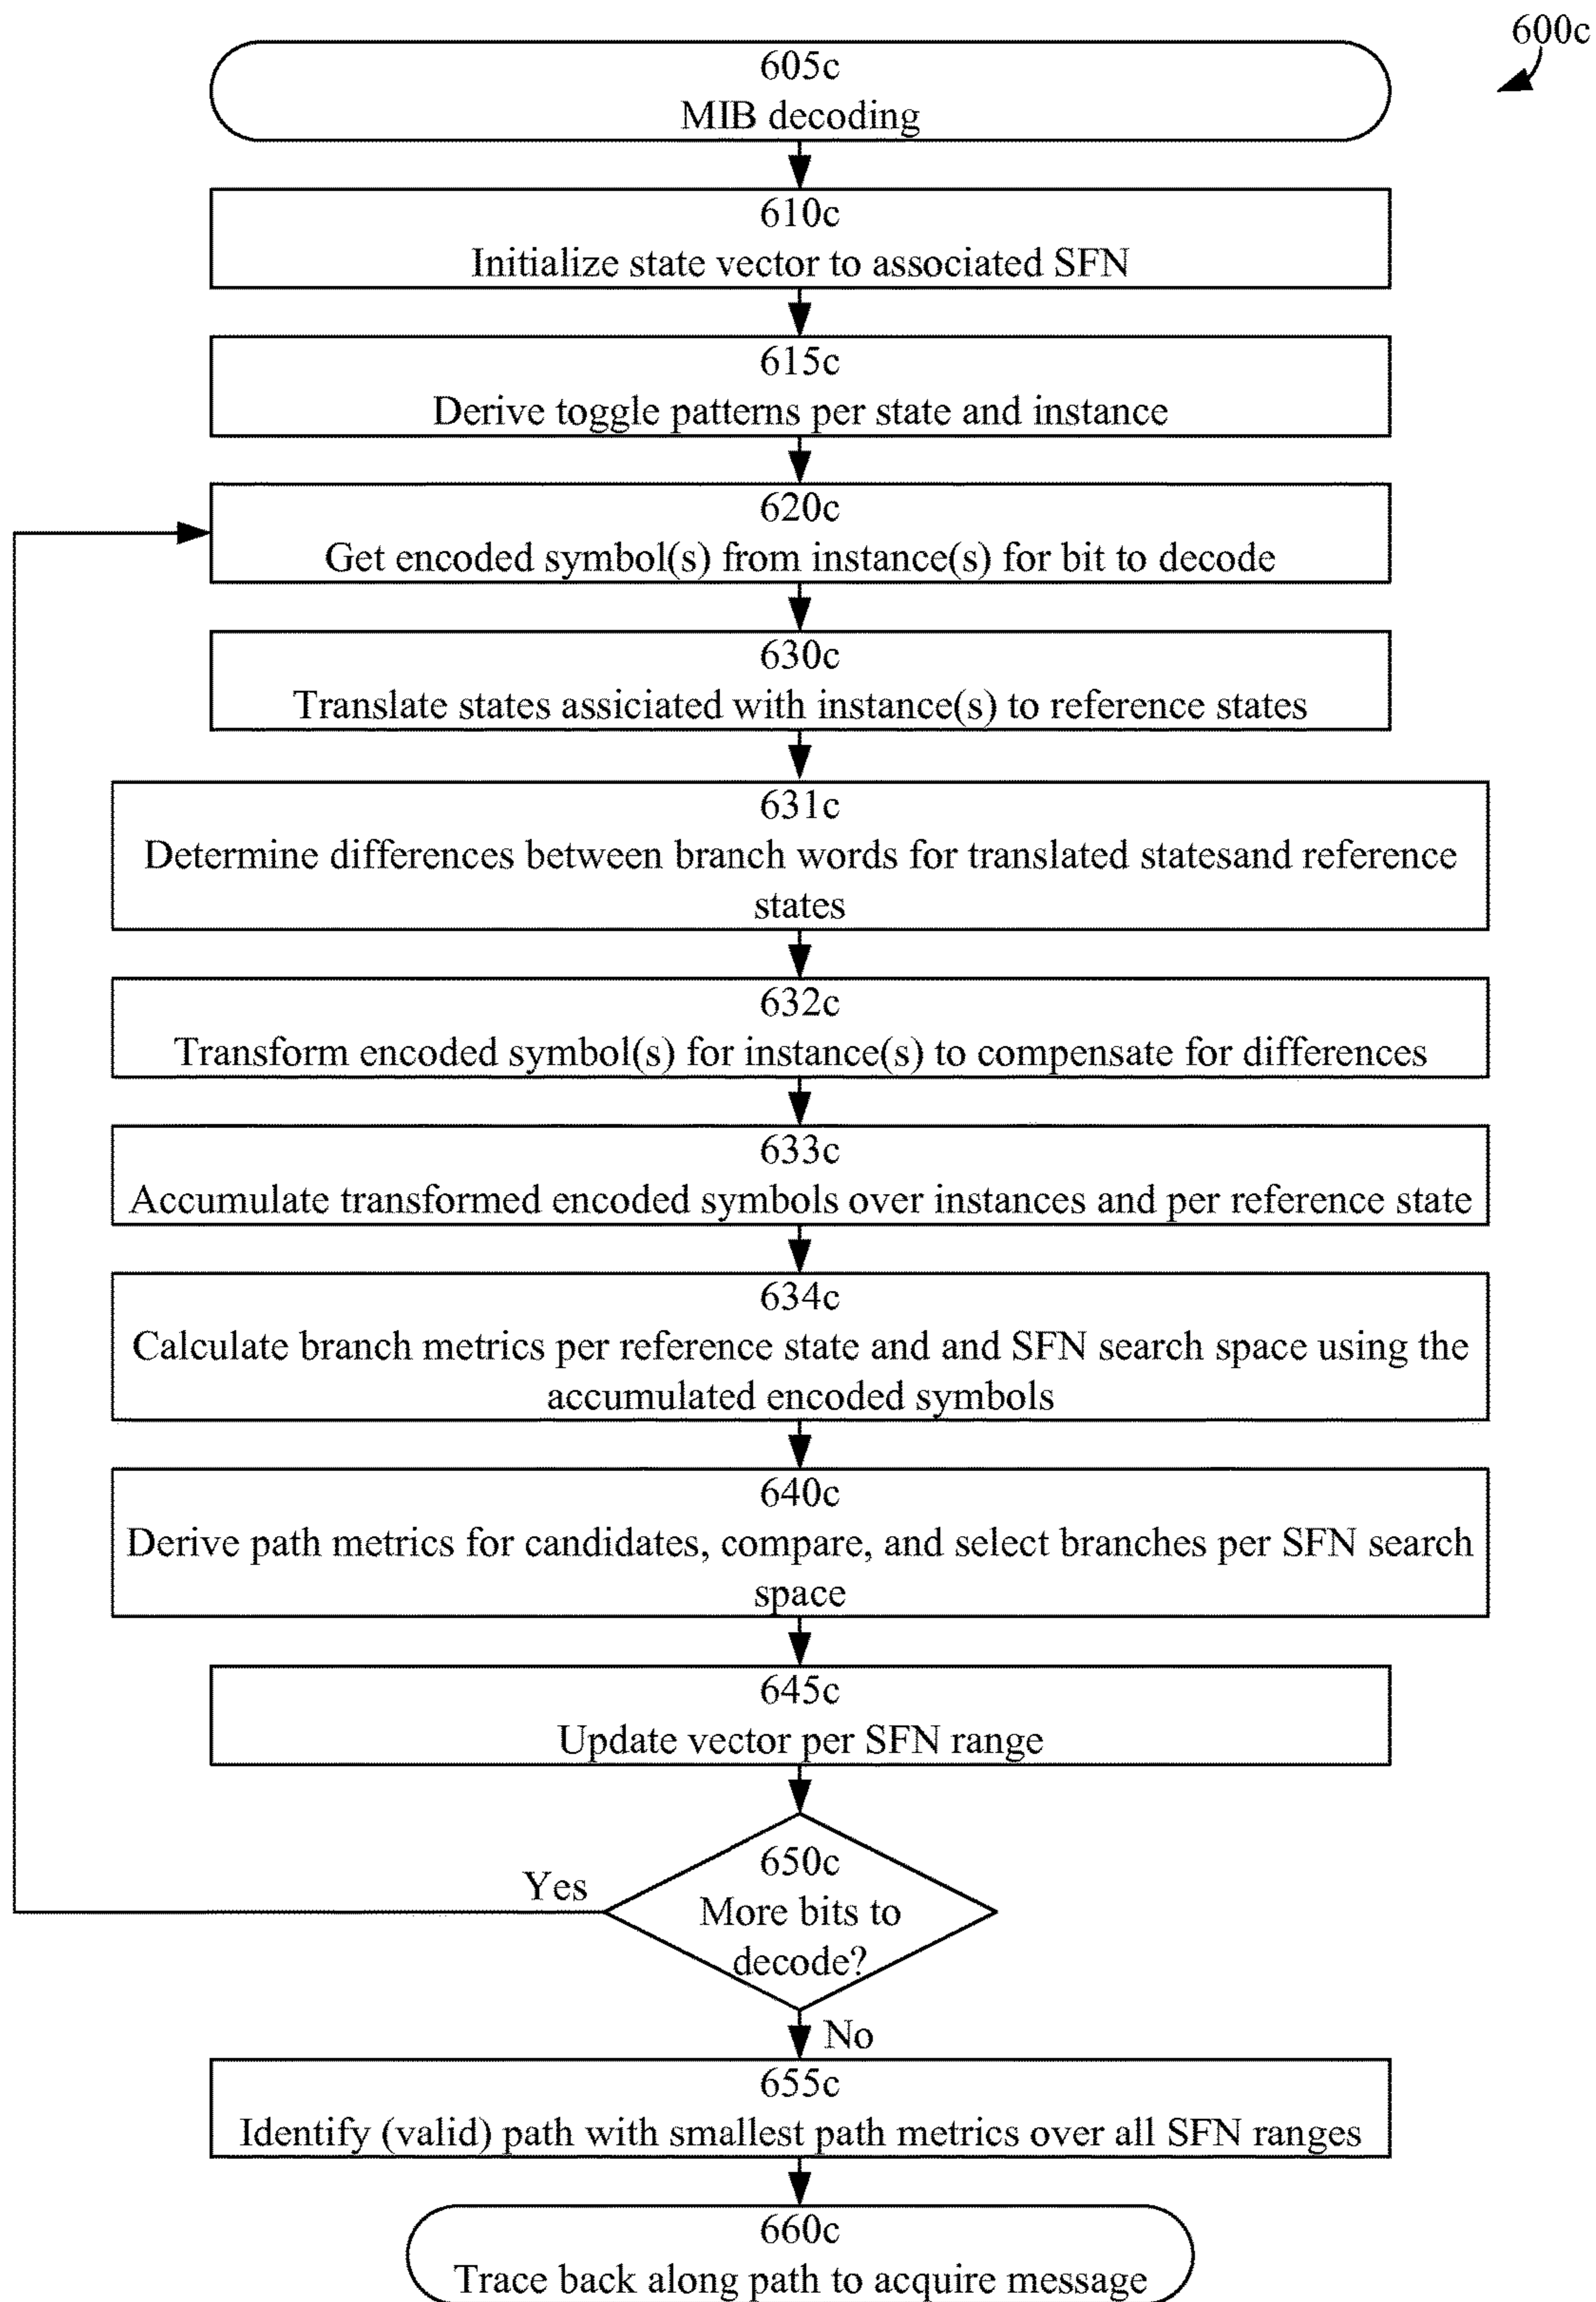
600c

605c
MIB decoding

610c
Initialize state vector to associated SFN

615c
Derive toggle patterns per state and instance

620c
Get encoded symbol(s) from instance(s) for bit to decode

630c
Translate states assiciated with instance(s) to reference states

631c
Determine differences between branch words for translated statesand reference states

632c
Transform encoded symbol(s) for instance(s) to compensate for differences

633c
Accumulate transformed encoded symbols over instances and per reference state

634c
Calculate branch metrics per reference state and and SFN search space using the accumulated encoded symbols

640c
Derive path metrics for candidates, compare, and select branches per SFN search space

645c
Update vector per SFN range

650c
More bits to decode?

Yes

No

655c
Identify (valid) path with smallest path metrics over all SFN ranges

660c
Trace back along path to acquire message